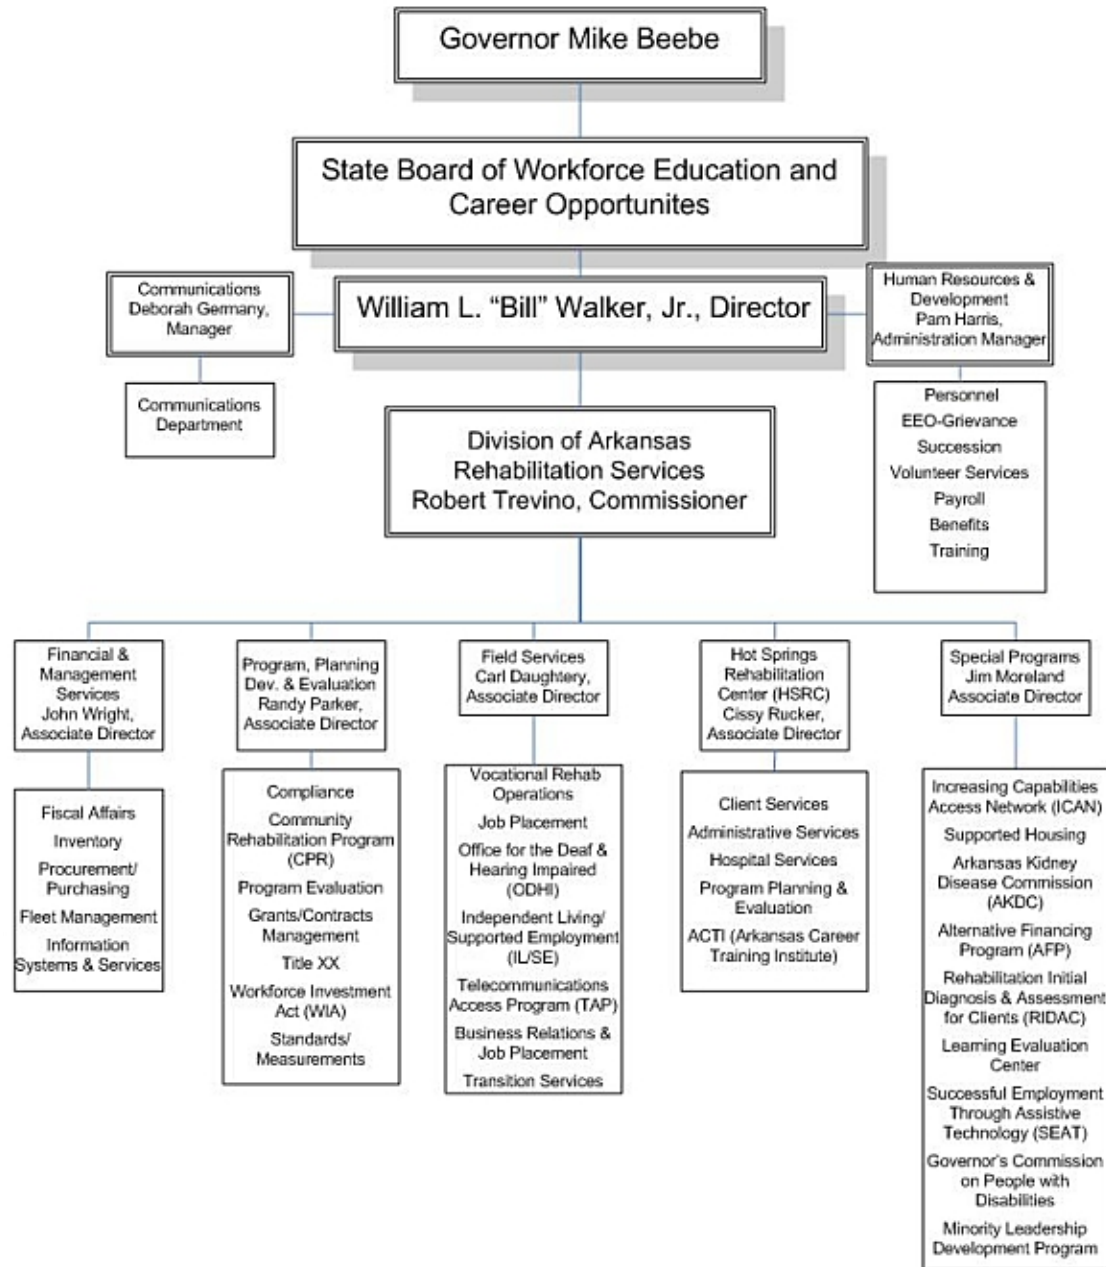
Governor Mike Beebe

State Board of Workforce Education and Career Opportunites

Communications
Deborah Germany, Manager

William L. “Bill” Walker, Jr., Director

Human Resources & Development
Pam Harris, Administration Manager

Communications Department

Personnel
EEO-Grievance
Succession
Volunteer Services
Payroll
Benefits
Training

Division of Arkansas Rehabilitation Services
Robert Trevino, Commissioner

Financial & Management Services
John Wright, Associate Director

Fiscal Affairs
Inventory
Procurement/ Purchasing
Fleet Management
Information Systems & Services

Program, Planning Dev. & Evaluation
Randy Parker, Associate Director

Compliance
Community Rehabilitation Program (CPR)
Program Evaluation
Grants/Contracts Management
Title XX
Workforce Investment Act (WIA)
Standards/ Measurements

Field Services
Carl Daughtery, Associate Director

Vocational Rehab Operations
Job Placement
Office for the Deaf & Hearing Impaired (ODHI)
Independent Living/ Supported Employment (IL/SE)
Telecommunications Access Program (TAP)
Business Relations & Job Placement
Transition Services

Hot Springs Rehabilitation Center (HSRC)
Cissy Rucker, Associate Director

Client Services
Administrative Services
Hospital Services
Program Planning & Evaluation
ACTI (Arkansas Career Training Institute)

Special Programs
Jim Moreland
Associate Director

Increasing Capabilities Access Network (ICAN)
Supported Housing
Arkansas Kidney Disease Commission (AKDC)
Alternative Financing Program (AFP)
Rehabilitation Initial Diagnosis & Assessment for Clients (RIDAC)
Learning Evaluation Center
Successful Employment Through Assistive Technology (SEAT)
Governor's Commission on People with Disabilities
Minority Leadership Development Program